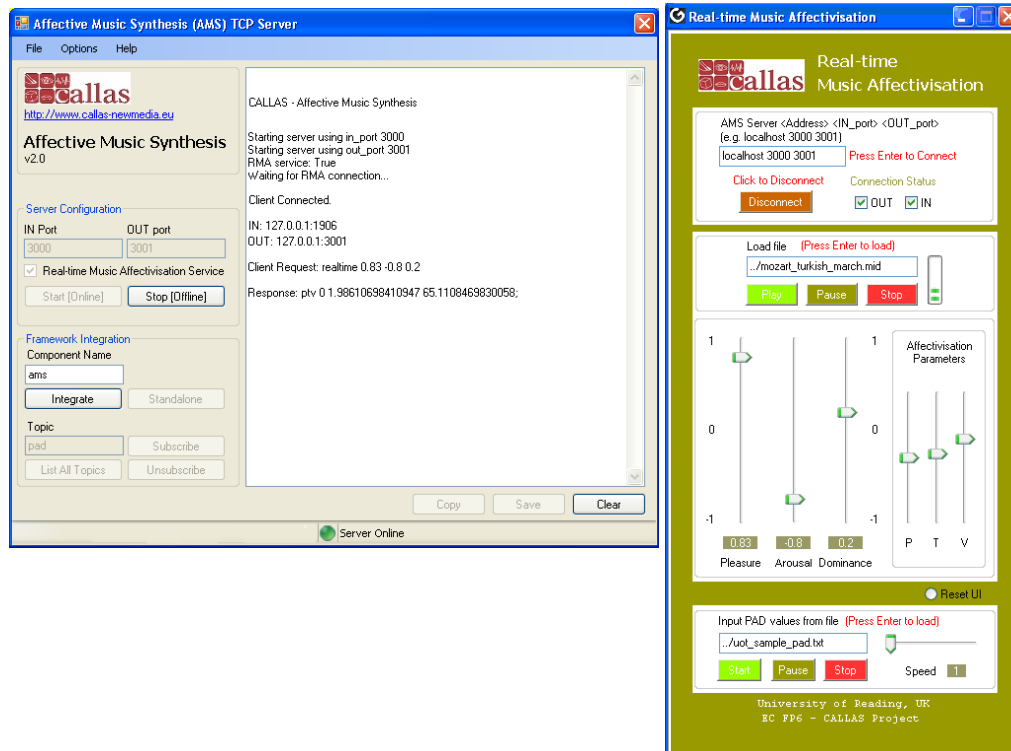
Affective Music Synthesis (AMS) TCP Server

File Options Help

callas
http://www.callas-newmedia.eu

Affective Music Synthesis
v2.0

Server Configuration
IN Port
3000
OUT port
3001
Real-time Music Affectivisation Service
Start [Online]
Stop [Offline]

Framework Integration
Component Name
ams
Integrate
Standalone
Topic
pad
Subscribe
List All Topics
Unsubscribe

CALLAS - Affective Music Synthesis

Starting server using in_port 3000
Starting server using out_port 3001
RMA service: True
Waiting for RMA connection...

Client Connected.

IN: 127.0.0.1:1906
OUT: 127.0.0.1:3001

Client Request: realtime 0.83 -0.8 0.2

Response: ptv 0 1.98610698410947 65.1108469830058;

Copy
Save
Clear

Server Online

Real-time Music Affectivisation

callas
Real-time
Music Affectivisation

AMS Server <Address> <IN_port> <OUT_port>
(e.g. localhost 3000 3001)
localhost 3000 3001
Press Enter to Connect
Click to Disconnect
Connection Status
Disconnect
OUT
IN

Load file (Press Enter to load)
../mozart_turkish_march.mid
Play
Pause
Stop

1
0
-1
1
0
-1
Affectivisation Parameters
0.83
-0.8
0.2
Pleasure
Arousal
Dominance
P
T
V

Reset UI

Input PAD values from file (Press Enter to load)
../uot_sample_pad.txt
Start
Pause
Stop
Speed
1

University of Reading, UK
EC FP6 - CALLAS Project